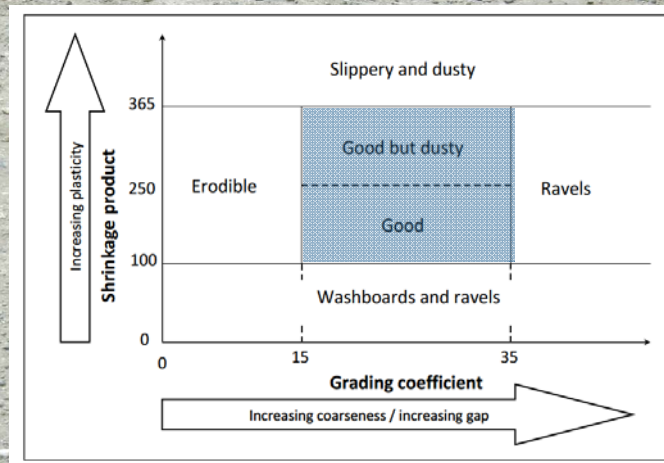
Increasing plasticity

Shrinkage product

365

250

100

0

Slippery and dusty

Good but dusty

Erodible

Ravels

Good

Washboards and ravels

0

15

35

Grading coefficient

Increasing coarseness / increasing gap